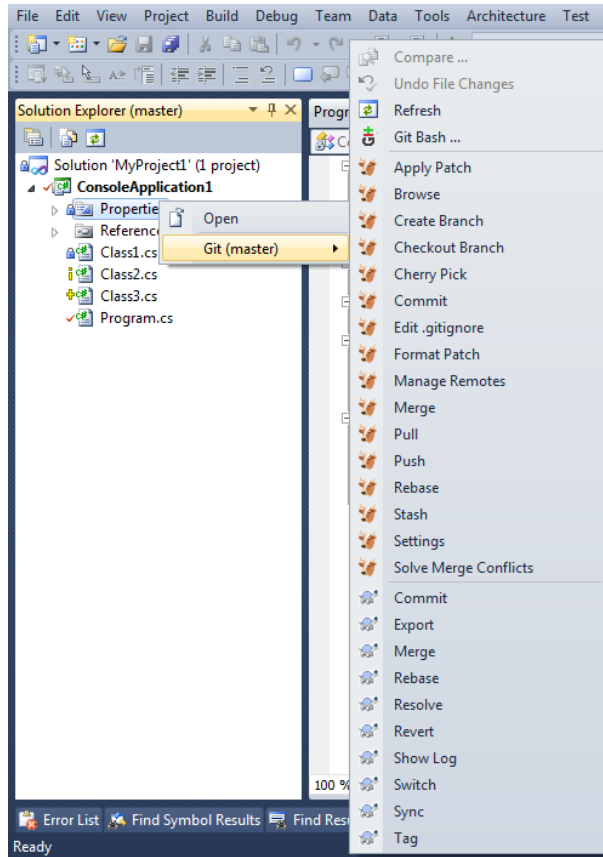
File Edit View Project Build Debug Team Data Tools Architecture Test

Solution Explorer (master)

Progr

Solution 'MyProject1' (1 project)
ConsoleApplication1
Propertie
Reference
Class1.cs
Class2.cs
Class3.cs
Program.cs

Open
Git (master)

Compare ...
Undo File Changes
Refresh
Git Bash ...
Apply Patch
Browse
Create Branch
Checkout Branch
Cherry Pick
Commit
Edit .gitignore
Format Patch
Manage Remotes
Merge
Pull
Push
Rebase
Stash
Settings
Solve Merge Conflicts
Commit
Export
Merge
Rebase
Resolve
Revert
Show Log
Switch
Sync
Tag

100 %

Error List Find Symbol Results Find Resu

Ready